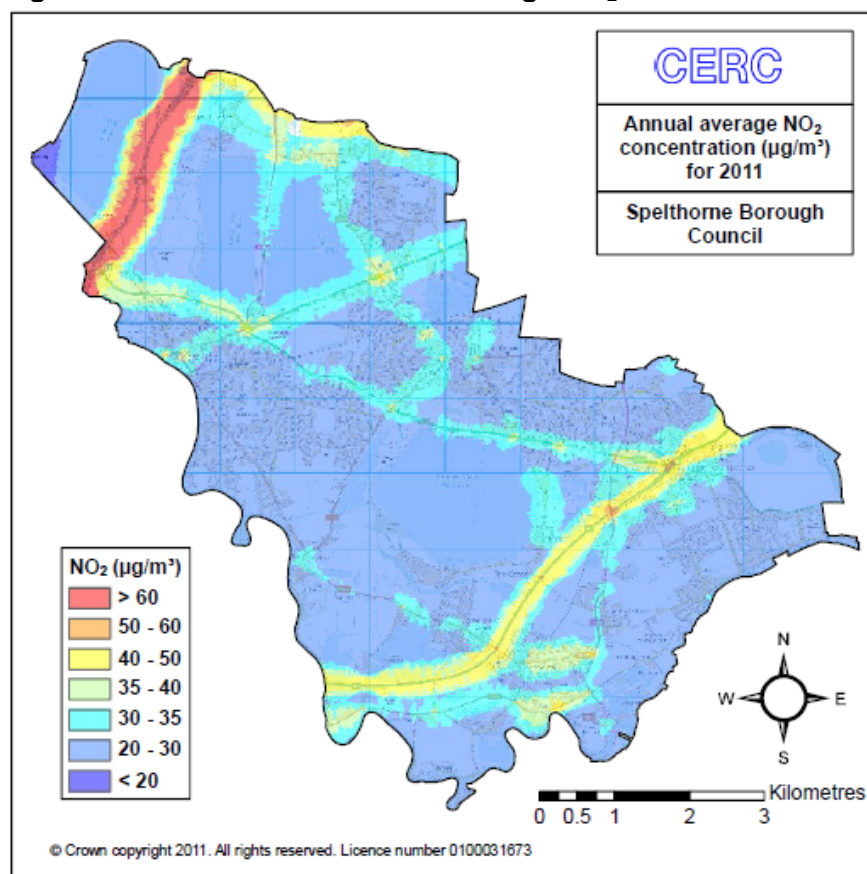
CERC

Annual average $NO_2$ concentration (µg/m³) for 2011

Spelthorne Borough Council

$NO_2$ (µg/m³)
> 60
50 - 60
40 - 50
35 - 40
30 - 35
20 - 30
< 20

N
W
E
S

Kilometres
0 0.5 1 2 3

© Crown copyright 2011. All rights reserved. Licence number 0100031673